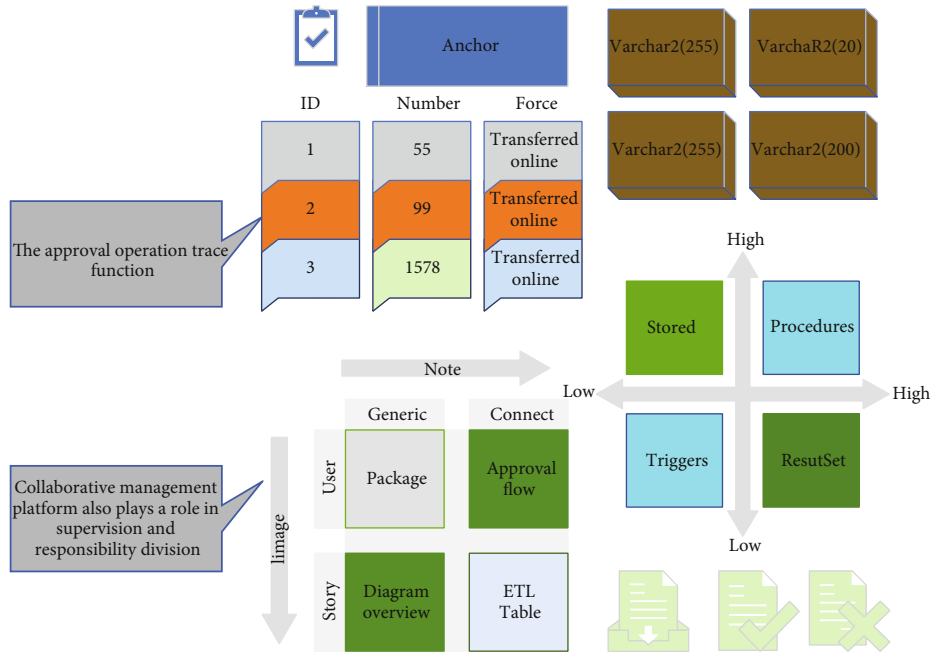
Anchor

Varchar2(255)
VarchaR2(20)
Varchar2(255)
Varchar2(200)

| ID | Number | Force |
|---|---|---|
| 1 | 55 | Transferred online |
| 2 | 99 | Transferred online |
| 3 | 1578 | Transferred online |

The approval operation trace function

High
Stored
Procedures
Low
High
Triggers
ResutSet
Low

Note

limage

| | Generic | Connect |
|---|---|---|
| User | Package | Approval flow |
| Story | Diagram overview | ETL Table |

Collaborative management platform also plays a role in supervision and responsibility division